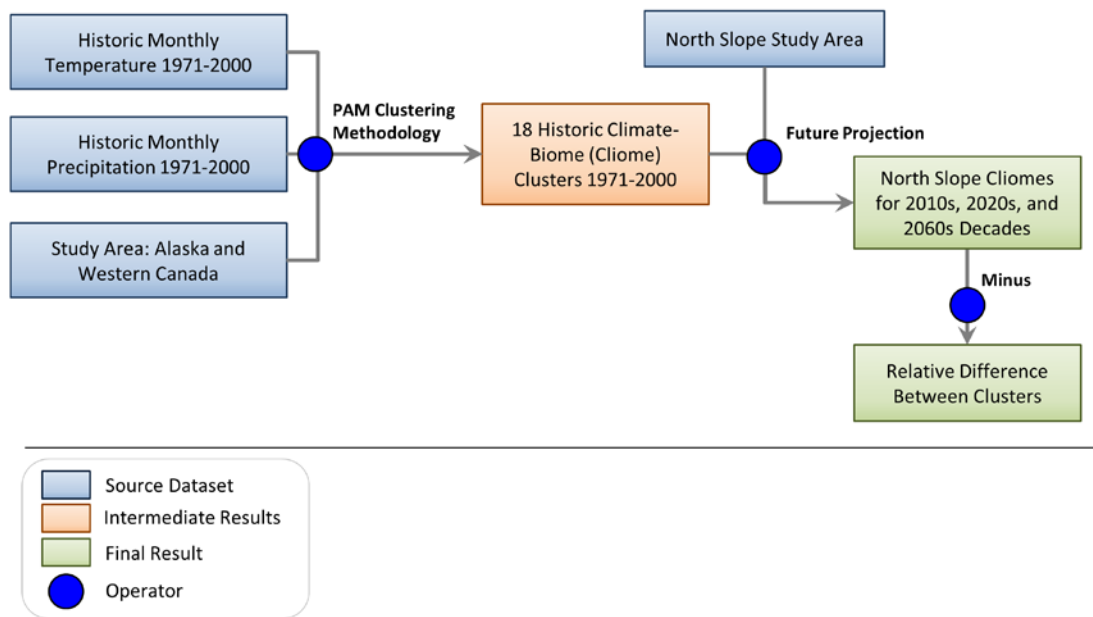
Historic Monthly Temperature 1971-2000

Historic Monthly Precipitation 1971-2000

Study Area: Alaska and Western Canada

PAM Clustering Methodology

18 Historic Climate-Biome (Cliome) Clusters 1971-2000

North Slope Study Area

Future Projection

North Slope Cliomes for 2010s, 2020s, and 2060s Decades

Minus

Relative Difference Between Clusters

Source Dataset
Intermediate Results
Final Result
Operator